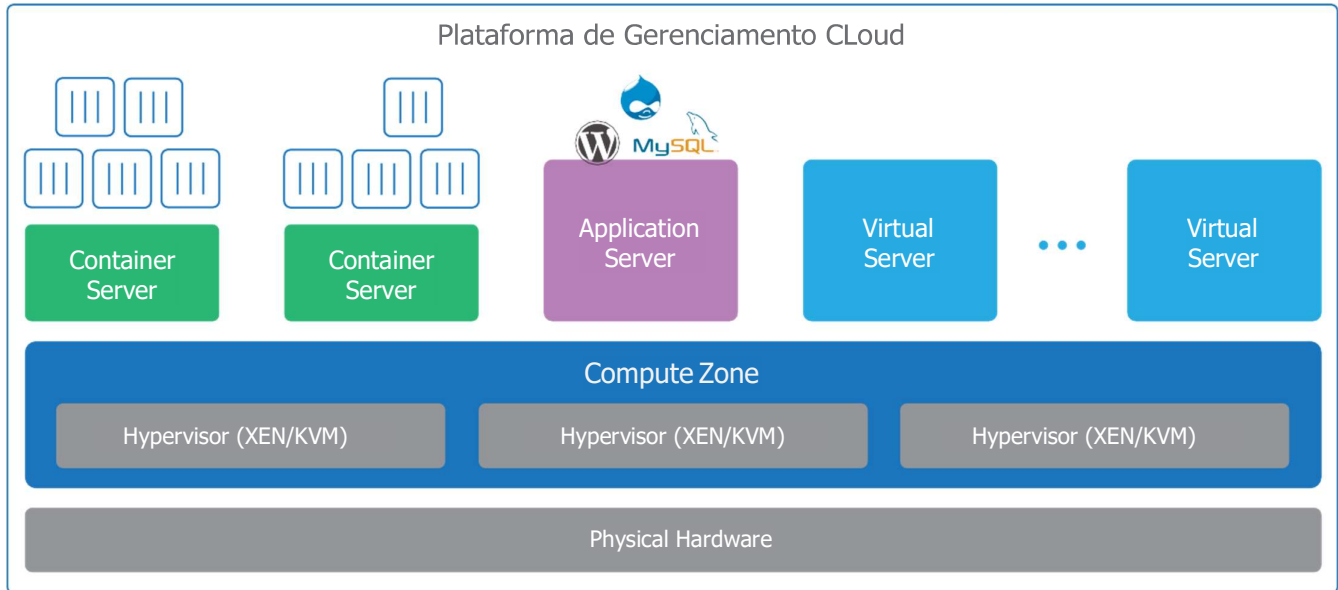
Plataforma de Gerenciamento CLoud

MySQL

Container Server

Container Server

Application Server

Virtual Server

Virtual Server

Compute Zone

Hypervisor (XEN/KVM)

Hypervisor (XEN/KVM)

Hypervisor (XEN/KVM)

Physical Hardware